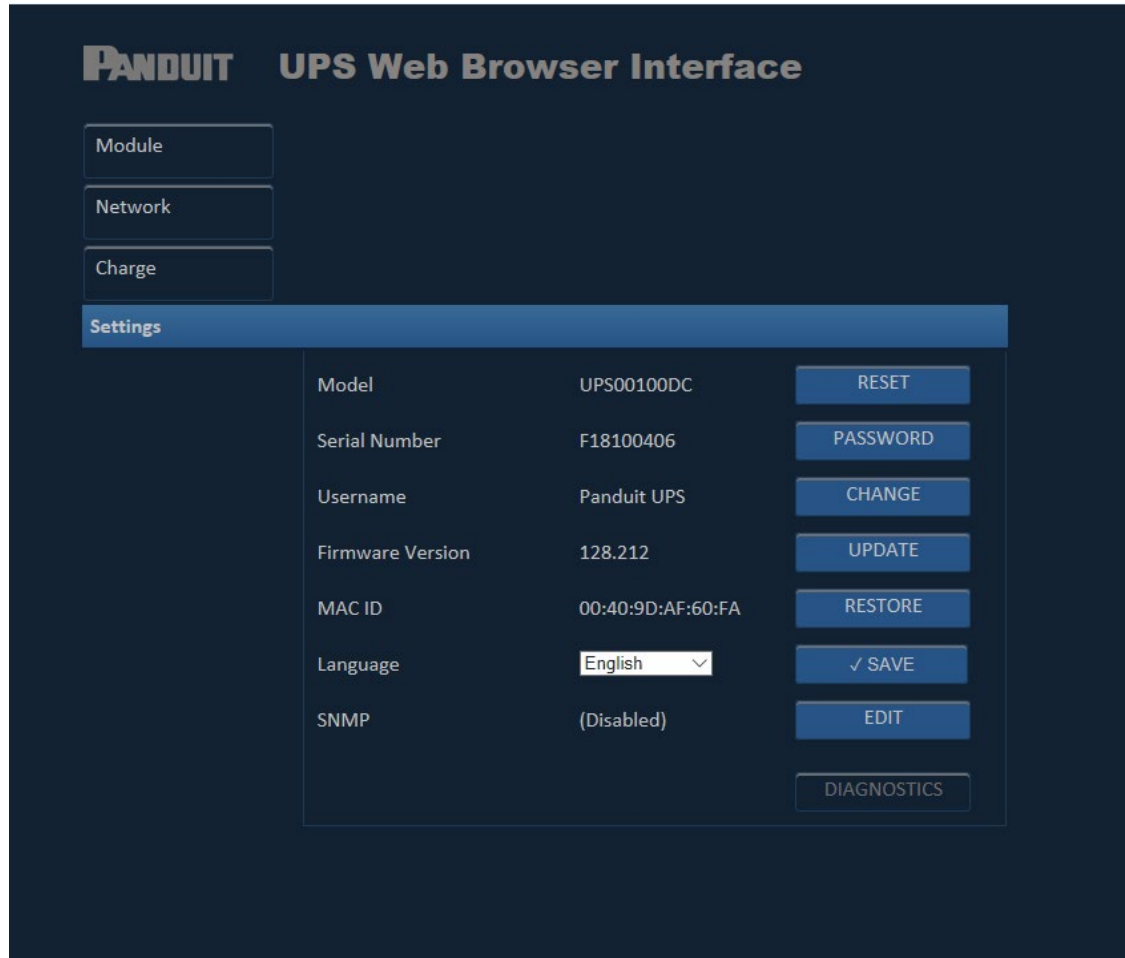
PANDUIT UPS Web Browser Interface

Module

Network

Charge

Settings

| | | |
|---|---|---|
| Model | UPS00100DC | RESET |
| Serial Number | F18100406 | PASSWORD |
| Username | Panduit UPS | CHANGE |
| Firmware Version | 128.212 | UPDATE |
| MAC ID | 00:40:9D:AF:60:FA | RESTORE |
| Language | English | ✓ SAVE |
| SNMP | (Disabled) | EDIT |
| | | DIAGNOSTICS |